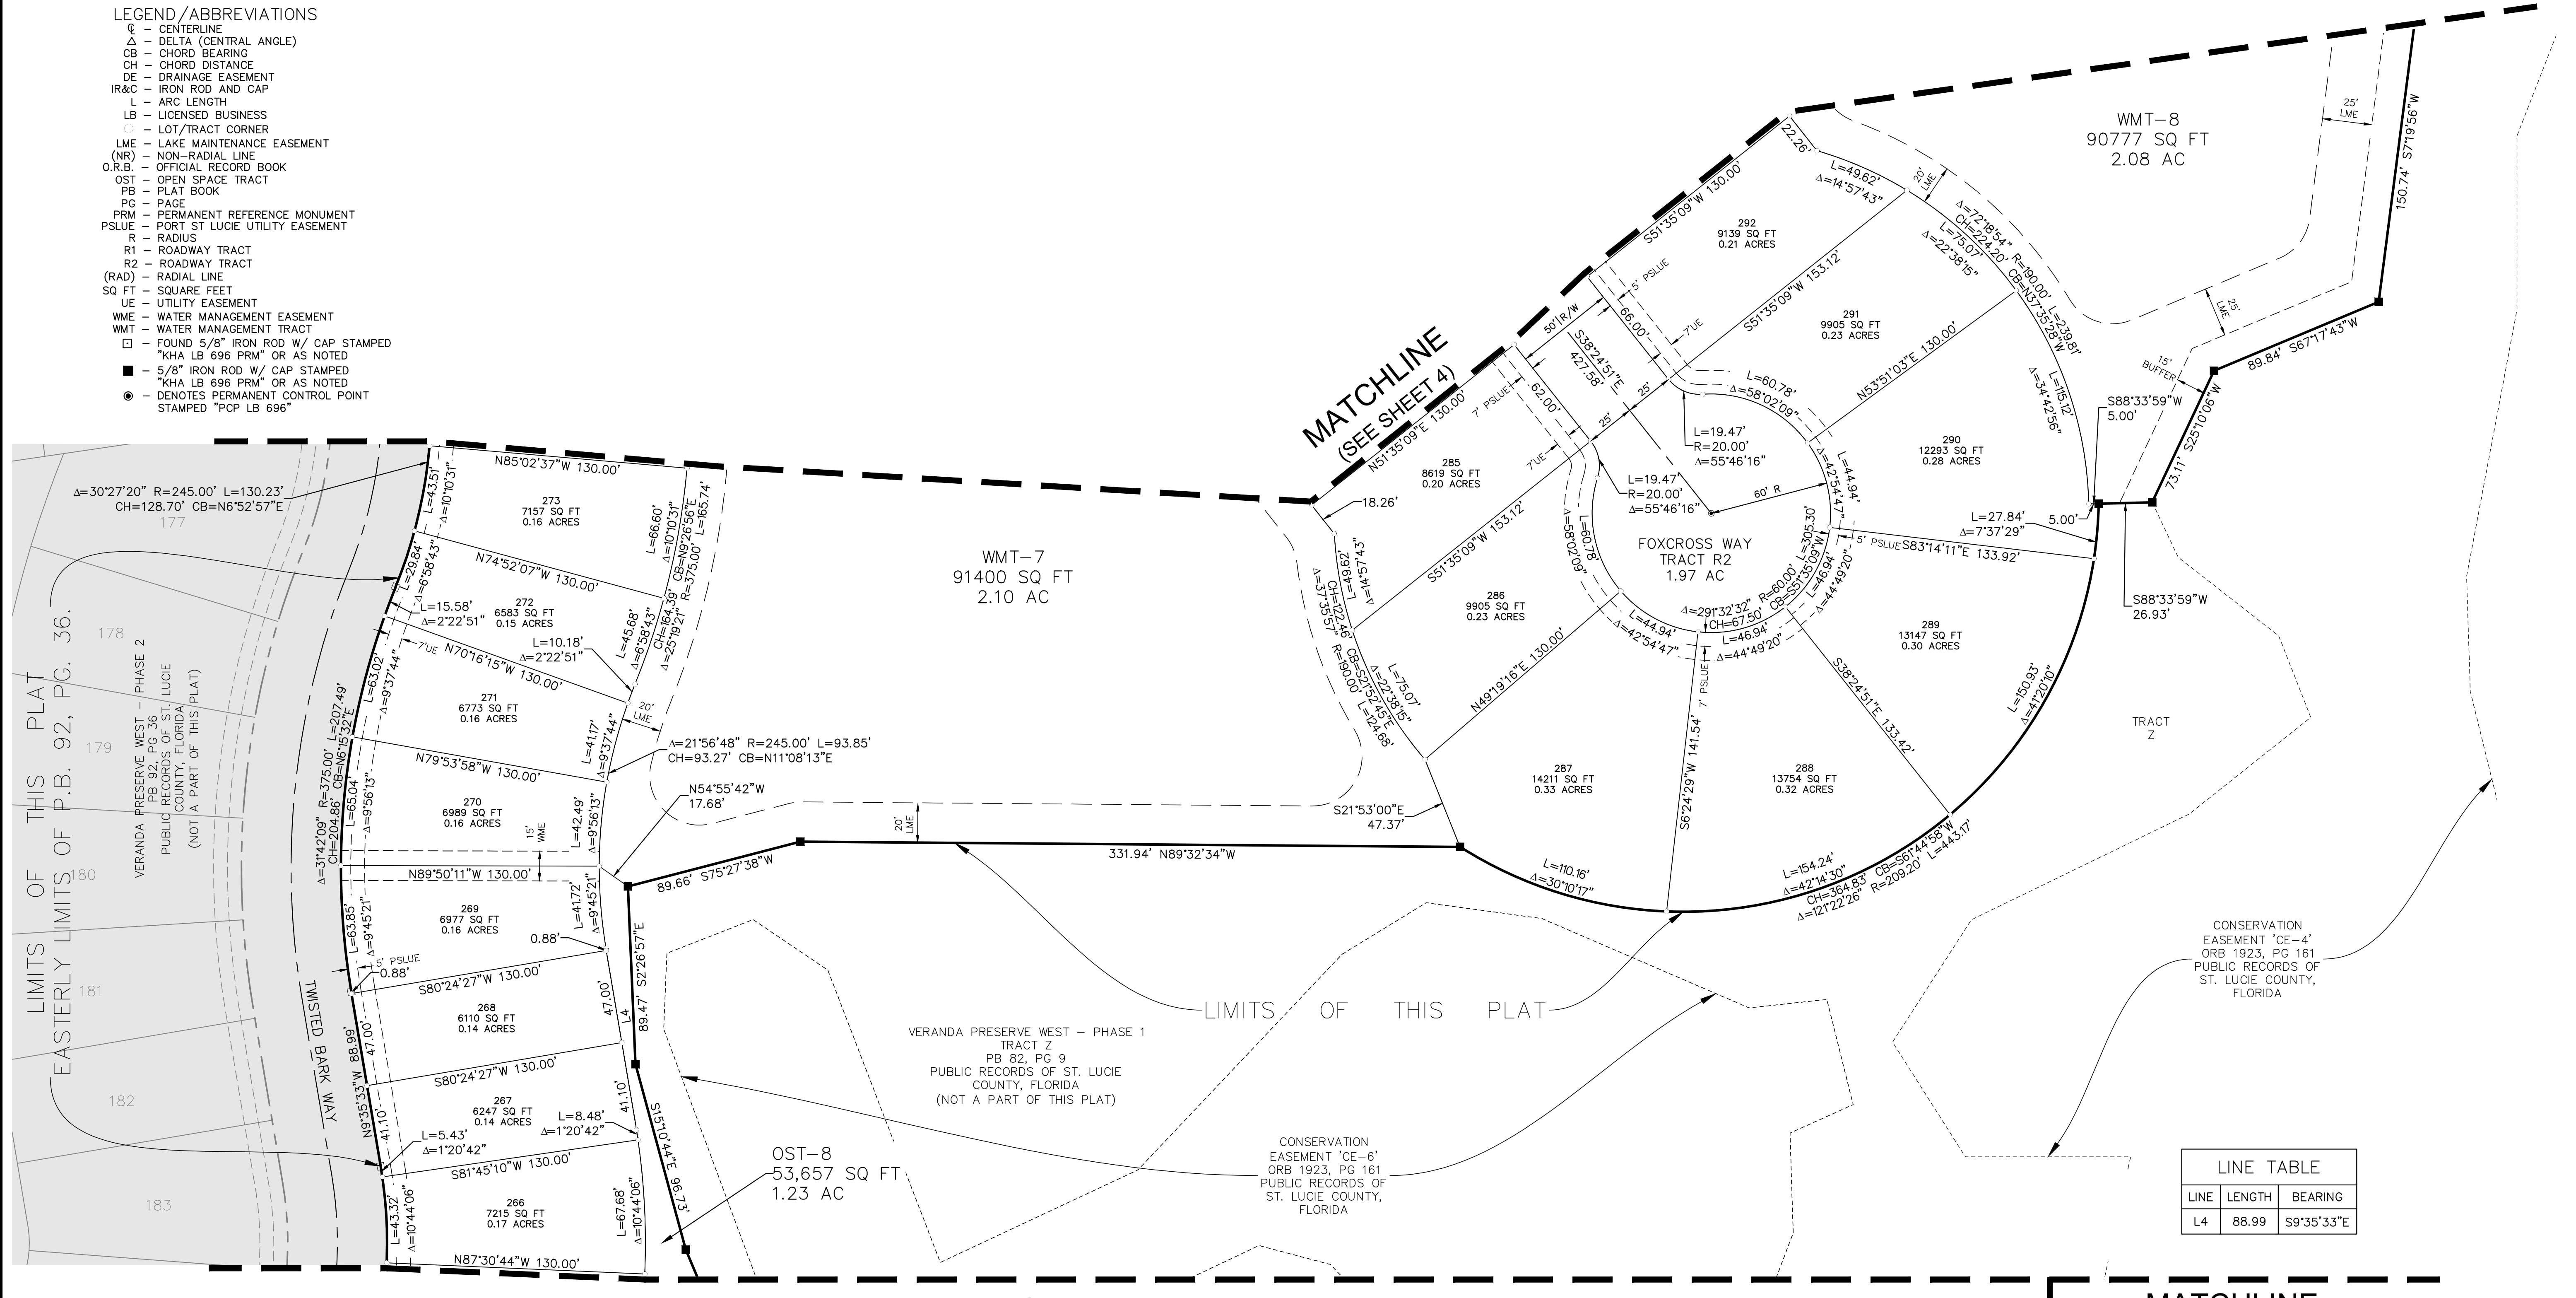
LEGEND/ABBREVIATIONS
℄ – CENTERLINE
Δ – DELTA (CENTRAL ANGLE)
CB – CHORD BEARING
CH – CHORD DISTANCE
DE – DRAINAGE EASEMENT
IR&C – IRON ROD AND CAP
L – ARC LENGTH
LB – LICENSED BUSINESS
– LOT/TRACT CORNER
LME – LAKE MAINTENANCE EASEMENT
(NR) – NON-RADIAL LINE
O.R.B. – OFFICIAL RECORD BOOK
OST – OPEN SPACE TRACT
PB – PLAT BOOK
PG – PAGE
PRM – PERMANENT REFERENCE MONUMENT
PSLUE – PORT ST LUCIE UTILITY EASEMENT
R – RADIUS
R1 – ROADWAY TRACT
R2 – ROADWAY TRACT
(RAD) – RADIAL LINE
SQ FT – SQUARE FEET
UE – UTILITY EASEMENT
WME – WATER MANAGEMENT EASEMENT
WMT – WATER MANAGEMENT TRACT
– FOUND 5/8" IRON ROD W/ CAP STAMPED "KHA LB 696 PRM" OR AS NOTED
– 5/8" IRON ROD W/ CAP STAMPED "KHA LB 696 PRM" OR AS NOTED
– DENOTES PERMANENT CONTROL POINT STAMPED "PCP LB 696"

MATCHLINE (SEE SHEET 4)

WMT-8
90777 SQ FT
2.08 AC

WMT-7
91400 SQ FT
2.10 AC

FOXCROSS WAY
TRACT R2
1.97 AC

OST-8
53,657 SQ FT
1.23 AC

TRACT Z

292 9139 SQ FT 0.21 ACRES
291 9905 SQ FT 0.23 ACRES
290 12293 SQ FT 0.28 ACRES
289 13147 SQ FT 0.30 ACRES
288 13754 SQ FT 0.32 ACRES
287 14211 SQ FT 0.33 ACRES
286 9905 SQ FT 0.23 ACRES
285 8619 SQ FT 0.20 ACRES
273 7157 SQ FT 0.16 ACRES
272 6583 SQ FT 0.15 ACRES
271 6773 SQ FT 0.16 ACRES
270 6989 SQ FT 0.16 ACRES
269 6977 SQ FT 0.16 ACRES
268 6110 SQ FT 0.14 ACRES
267 6247 SQ FT 0.14 ACRES
266 7215 SQ FT 0.17 ACRES

177 178 179 180 181 182 183

LIMITS OF THIS PLAT
EASTERLY LIMITS OF P.B. 92, PG. 36.

VERANDA PRESERVE WEST - PHASE 2 PB 92, PG 36 PUBLIC RECORDS OF ST. LUCIE COUNTY, FLORIDA (NOT A PART OF THIS PLAT)

TWISTED BARK WAY

VERANDA PRESERVE WEST - PHASE 1 TRACT Z PB 82, PG 9 PUBLIC RECORDS OF ST. LUCIE COUNTY, FLORIDA (NOT A PART OF THIS PLAT)

CONSERVATION EASEMENT 'CE-6' ORB 1923, PG 161 PUBLIC RECORDS OF ST. LUCIE COUNTY, FLORIDA

CONSERVATION EASEMENT 'CE-4' ORB 1923, PG 161 PUBLIC RECORDS OF ST. LUCIE COUNTY, FLORIDA

LIMITS OF THIS PLAT

Δ=30°27'20" R=245.00' L=130.23' CH=128.70' CB=N6°52'57"E
N85°02'37"W 130.00'
N74°52'07"W 130.00'
N70°16'15"W 130.00'
N79°53'58"W 130.00'
N89°50'11"W 130.00'
S80°24'27"W 130.00'
S80°24'27"W 130.00'
S81°45'10"W 130.00'
N87°30'44"W 130.00'
L=43.51' Δ=10°10'31"
L=29.84' Δ=6°58'43"
L=15.58' Δ=2°22'51"
L=10.18' Δ=2°22'51"
L=63.02' Δ=9°37'44"
L=65.04' Δ=9°56'13"
L=63.85' Δ=9°45'21"
L=5.43' Δ=1°20'42"
L=8.48' Δ=1°20'42"
L=43.32' Δ=10°44'06"
L=67.68' Δ=10°44'06"
L=66.60' Δ=10°10'31"
L=45.68' Δ=6°58'43"
L=41.17' Δ=9°37'44"
L=42.49' Δ=9°56'13"
L=41.72' Δ=9°45'21"
CB=N9°26'56"E R=375.00' L=165.74' CH=164.39' Δ=25°19'21"
Δ=31°42'09" R=375.00' L=207.49' CH=204.86' CB=N6°15'32"E
Δ=21°56'48" R=245.00' L=93.85' CH=93.27' CB=N11°08'13"E
N54°55'42"W 17.68'
89.66' S75°27'38"W
331.94' N89°32'34"W
89.47' S2°26'57"E
S15°10'44"E 96.73'
N9°35'33"W 88.99'
47.00' 47.00' 41.10' 41.10' 0.88' 0.88'
L4
7'UE 20' LME 15' WME 20' LME 5' PSLUE 7' PSLUE 7'UE 5' PSLUE 25' LME 20' LME 15' BUFFER 25' LME 7'UE 50' R/W 25' 25'
18.26'
N51°35'09"E 130.00'
S51°35'09"W 153.12'
S51°35'09"W 130.00'
S51°35'09"W 153.12'
N53°51'03"E 130.00'
S38°24'51"E 427.58'
62.00' 66.00' 22.26'
L=49.62' Δ=14°57'43"
Δ=72°18'54" CH=224.20' L=73.07' Δ=22°38'15" R=190.00' L=239.81' CB=N37°35'28"W
L=115.12' Δ=34°42'56"
L=60.78' Δ=58°02'09"
L=19.47' R=20.00' Δ=55°46'16"
L=19.47' R=20.00' Δ=55°46'16"
60' R
L=44.94' Δ=42°54'47"
L=305.30' CB=S51°35'09"W
L=46.94' Δ=44°49'20"
Δ=291°32'32" R=60.00' CH=67.50'
L=44.94' Δ=42°54'47"
L=46.94' Δ=44°49'20"
L=60.78' Δ=58°02'09"
L=49.62' Δ=14°57'43"
CH=122.46' CB=S21°52'45"E Δ=37°35'57" R=190.00' L=124.66'
L=75.07' Δ=22°38'15"
N49°19'16"E 130.00'
S21°53'00"E 47.37'
S6°24'29"W 141.54'
S38°24'51"E 133.42'
S83°14'11"E 133.92'
L=27.84' Δ=7°37'29"
5.00'
S88°33'59"W 5.00'
S88°33'59"W 26.93'
73.11' S25°10'06"W
89.84' S67°17'43"W
150.74' S7°19'56"W
L=150.93' Δ=41°20'10"
L=110.16' Δ=30°10'17"
L=154.24' Δ=42°14'30"
CH=364.83' CB=S61°44'58"W Δ=121°22'26" R=209.20' L=443.17'

| LINE TABLE | | |
|---|---|---|
| LINE | LENGTH | BEARING |
| L4 | 88.99 | S9°35'33"E |

MATCHLINE